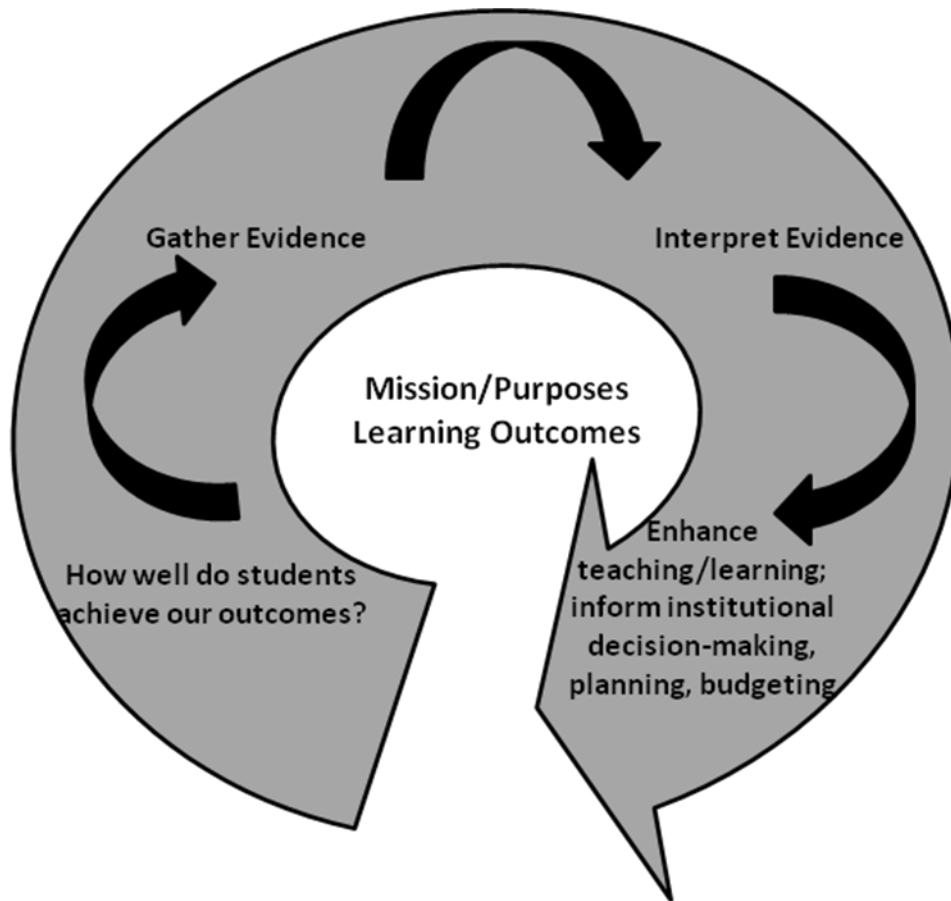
Mission/Purposes
Learning Outcomes

Gather Evidence

Interpret Evidence

Enhance teaching/learning; inform institutional decision-making, planning, budgeting

How well do students achieve our outcomes?